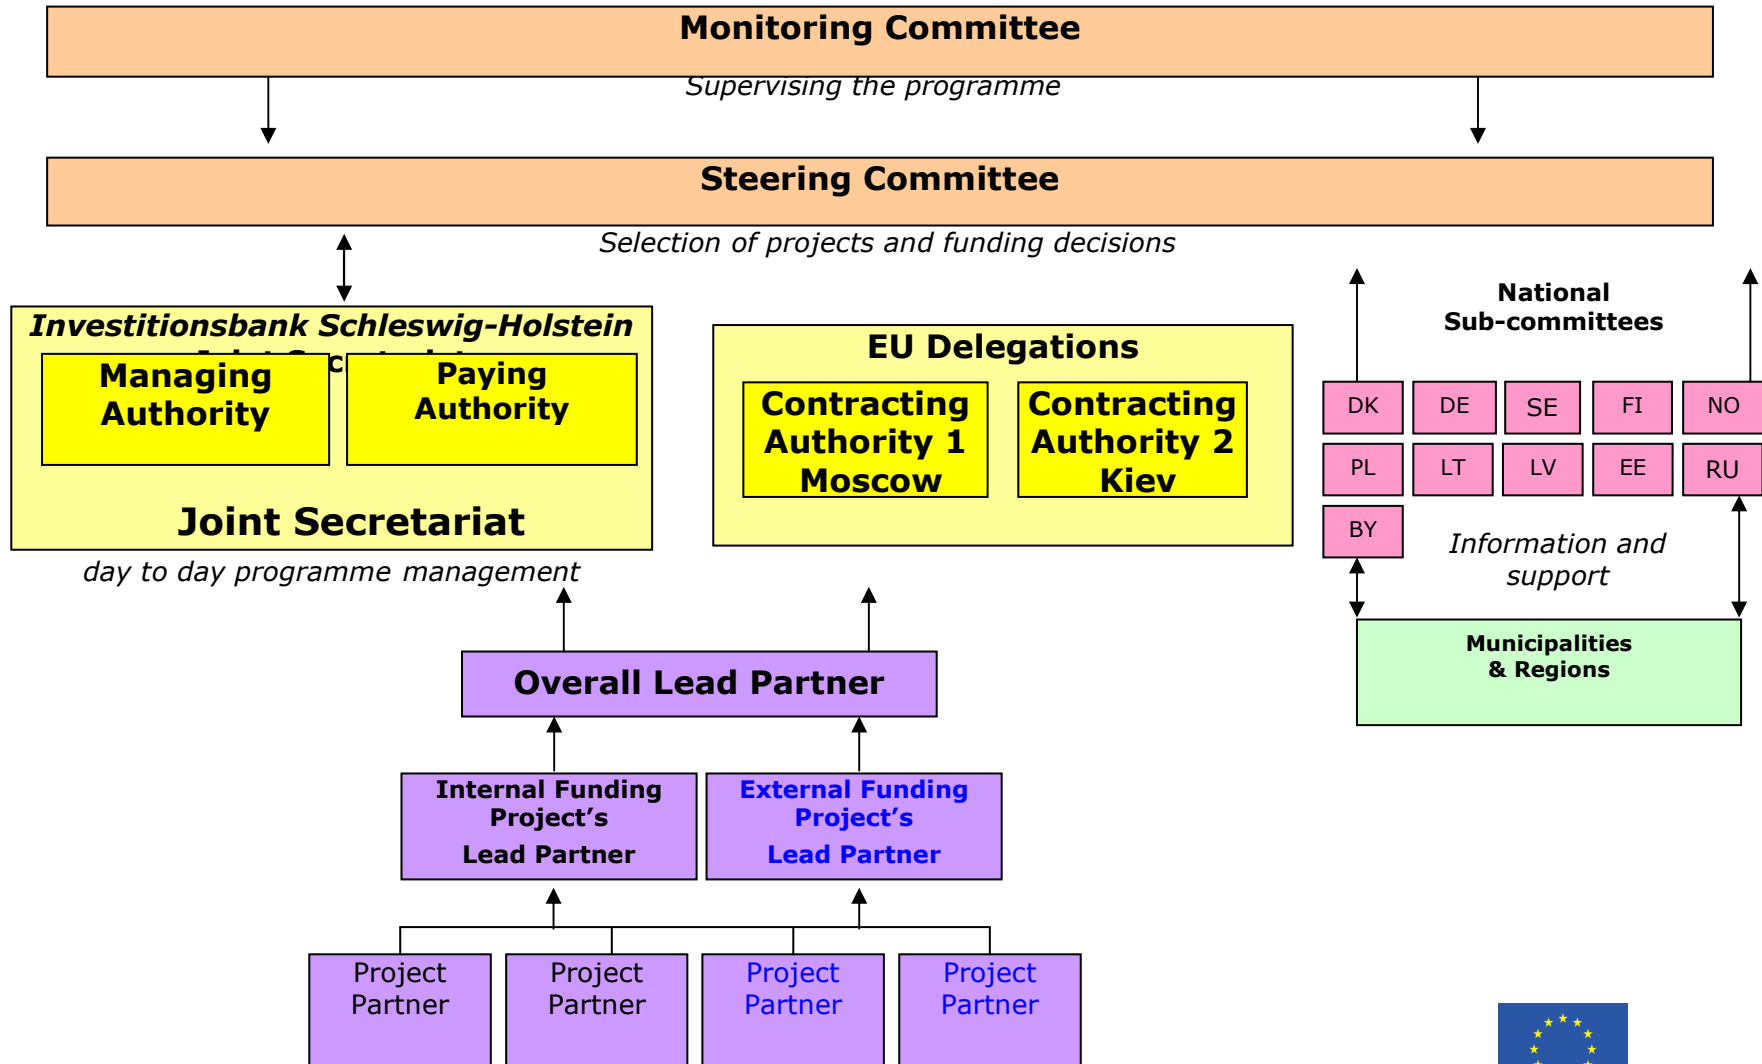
Monitoring Committee

Supervising the programme

Steering Committee

Selection of projects and funding decisions

Investitionsbank Schleswig-Holstein

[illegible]

Managing Authority

Paying Authority

Joint Secretariat

day to day programme management

EU Delegations

Contracting Authority 1 Moscow

Contracting Authority 2 Kiev

National Sub-committees

| DK | DE | SE | FI | NO |
|---|---|---|---|---|
| PL | LT | LV | EE | RU |
| BY | | | | |

Information and support

Municipalities & Regions

Overall Lead Partner

Internal Funding Project's Lead Partner

External Funding Project's Lead Partner

Project Partner

Project Partner

Project Partner

Project Partner